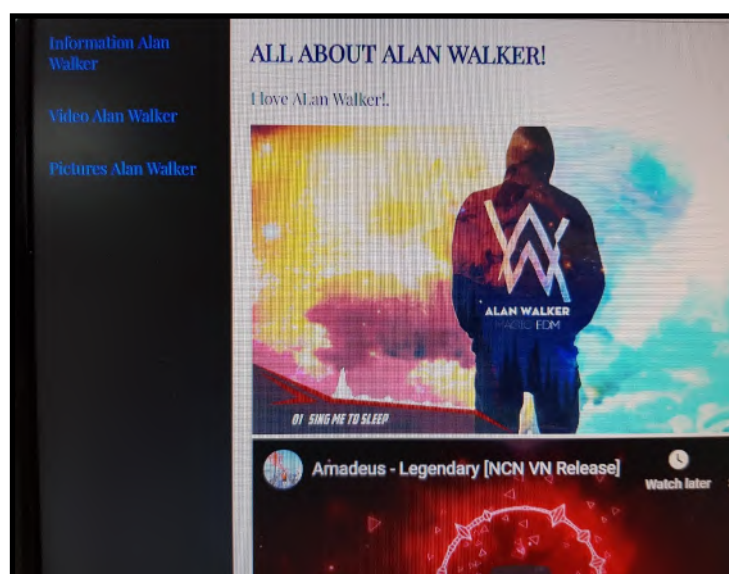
Information Alan Walker

Video Alan Walker

Pictures Alan Walker

ALL ABOUT ALAN WALKER!

I love ALan Walker!.

ALAN WALKER
MAGIC EDM

01 SING ME TO SLEEP

Amadeus - Legendary [NCN VN Release]

Watch later